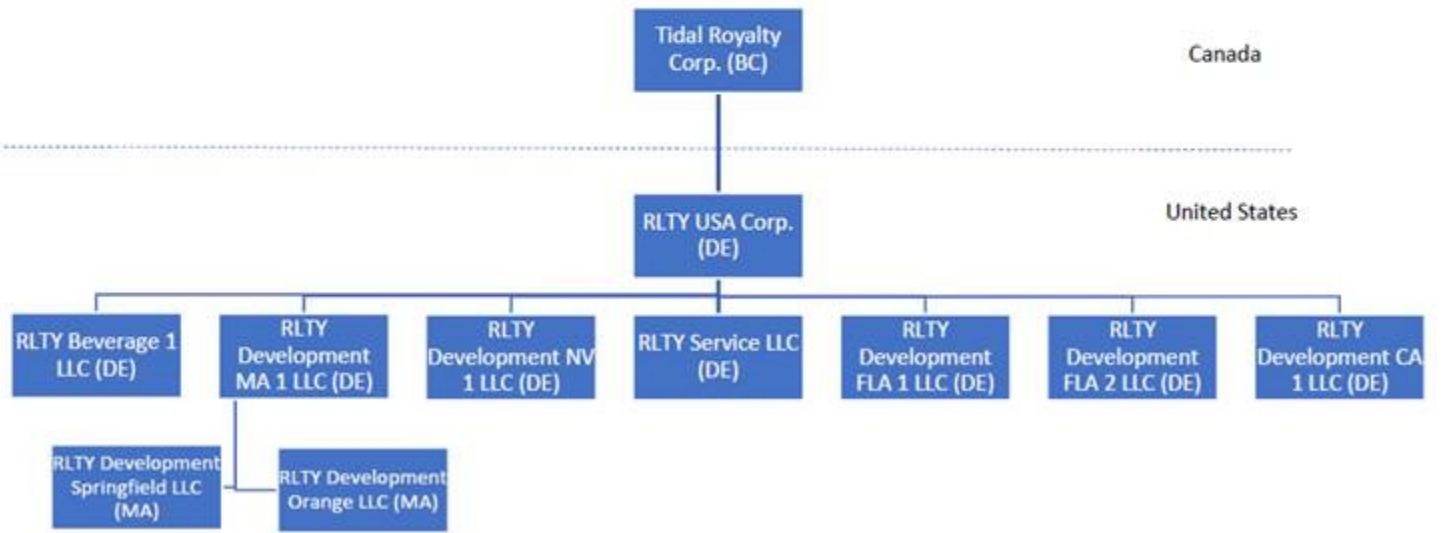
Tidal Royalty Corp. (BC)

Canada

RLTY USA Corp. (DE)

United States

RLTY Beverage 1 LLC (DE)

RLTY Development MA 1 LLC (DE)

RLTY Development NV 1 LLC (DE)

RLTY Service LLC (DE)

RLTY Development FLA 1 LLC (DE)

RLTY Development FLA 2 LLC (DE)

RLTY Development CA 1 LLC (DE)

RLTY Development Springfield LLC (MA)

RLTY Development Orange LLC (MA)